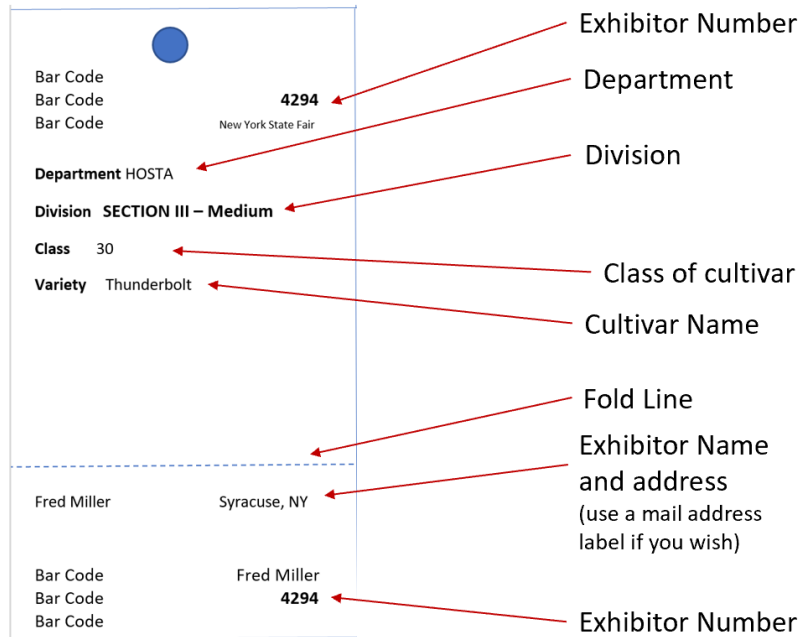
Bar Code
Bar Code **4294**
Bar Code New York State Fair

**Department** HOSTA

**Division SECTION III – Medium**

**Class** 30

**Variety** Thunderbolt

Fred Miller Syracuse, NY

Bar Code Fred Miller
Bar Code **4294**
Bar Code

Exhibitor Number

Department

Division

Class of cultivar

Cultivar Name

Fold Line

Exhibitor Name and address
(use a mail address label if you wish)

Exhibitor Number